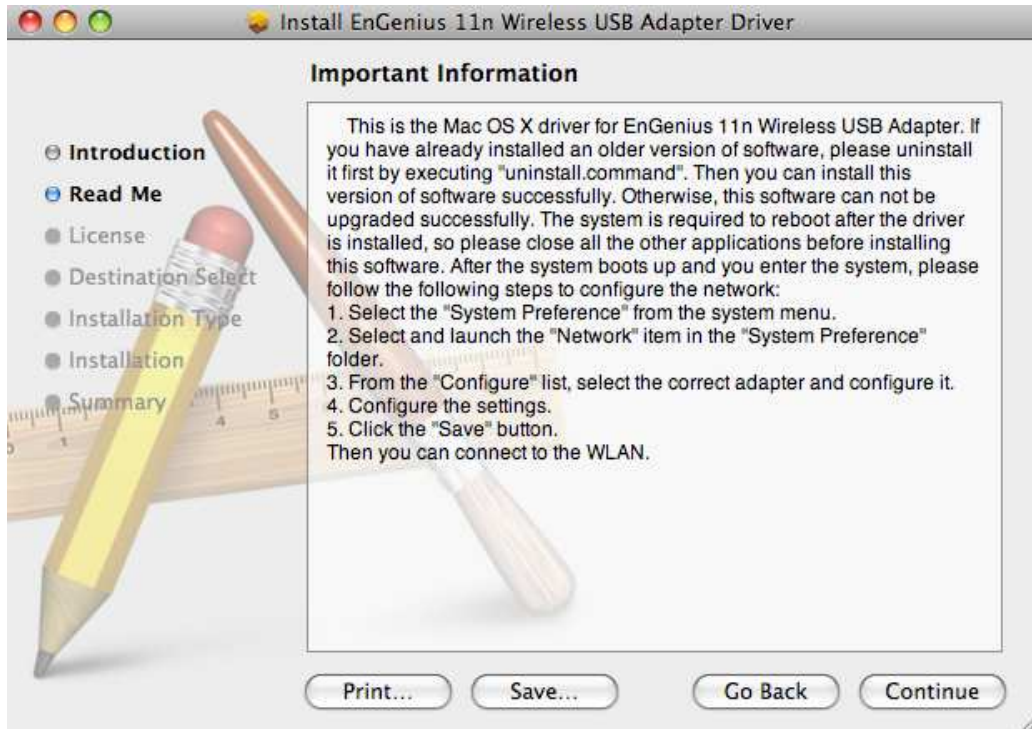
Install EnGenius 11n Wireless USB Adapter Driver

Important Information

Introduction
Read Me
License
Destination Select
Installation Type
Installation
Summary

This is the Mac OS X driver for EnGenius 11n Wireless USB Adapter. If you have already installed an older version of software, please uninstall it first by executing "uninstall.command". Then you can install this version of software successfully. Otherwise, this software can not be upgraded successfully. The system is required to reboot after the driver is installed, so please close all the other applications before installing this software. After the system boots up and you enter the system, please follow the following steps to configure the network:
1. Select the "System Preference" from the system menu.
2. Select and launch the "Network" item in the "System Preference" folder.
3. From the "Configure" list, select the correct adapter and configure it.
4. Configure the settings.
5. Click the "Save" button.
Then you can connect to the WLAN.

Print... Save... Go Back Continue